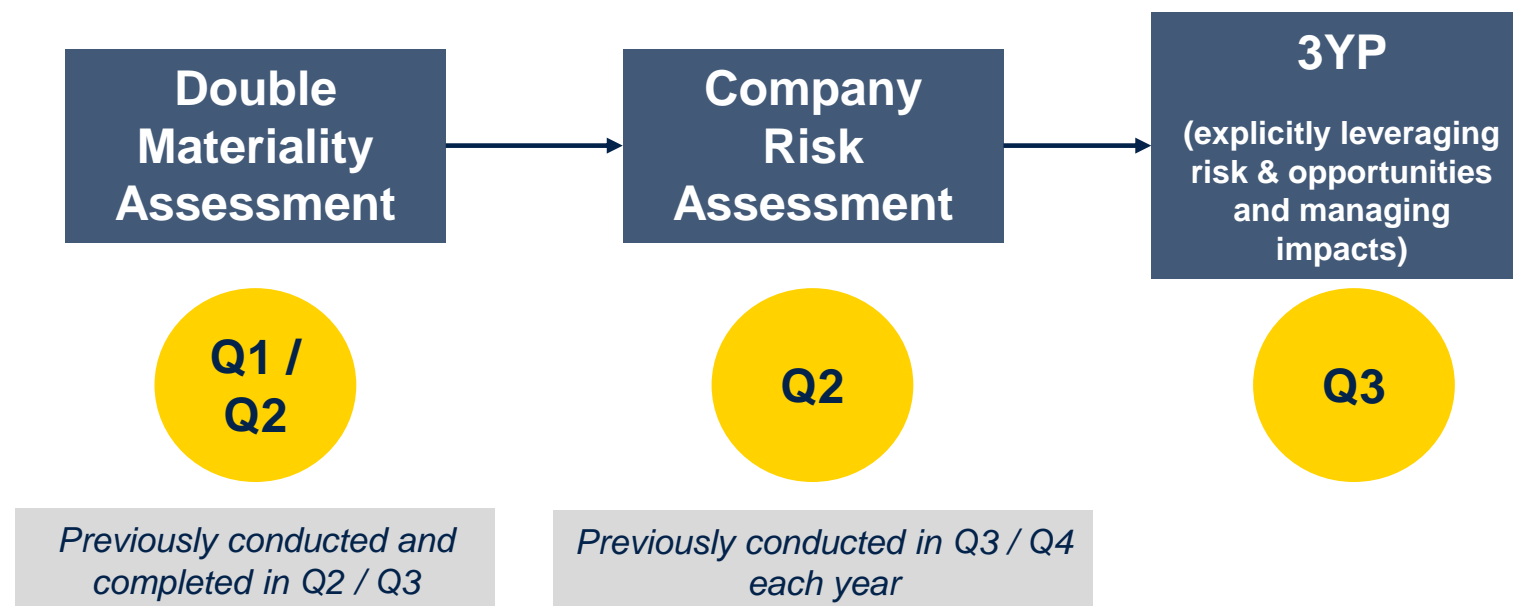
Double Materiality Assessment

Q1 / Q2

Previously conducted and completed in Q2 / Q3

Company Risk Assessment

Q2

Previously conducted in Q3 / Q4 each year

3YP

(explicitly leveraging risk & opportunities and managing impacts)

Q3